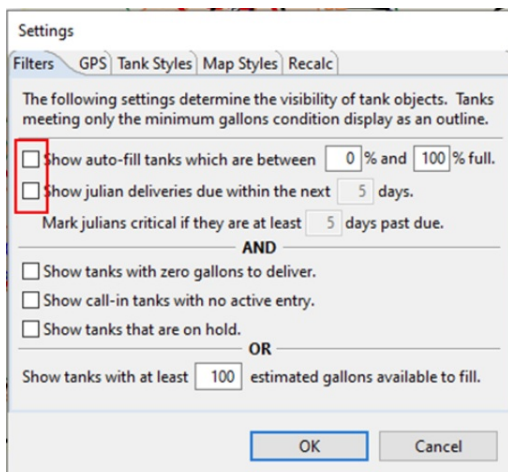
Settings

Filters | GPS | Tank Styles | Map Styles | Recalc

The following settings determine the visibility of tank objects. Tanks meeting only the minimum gallons condition display as an outline.

Show auto-fill tanks which are between 0 % and 100 % full.

Show julian deliveries due within the next 5 days.

Mark julians critical if they are at least 5 days past due.

AND

Show tanks with zero gallons to deliver.

Show call-in tanks with no active entry.

Show tanks that are on hold.

OR

Show tanks with at least 100 estimated gallons available to fill.

OK

Cancel